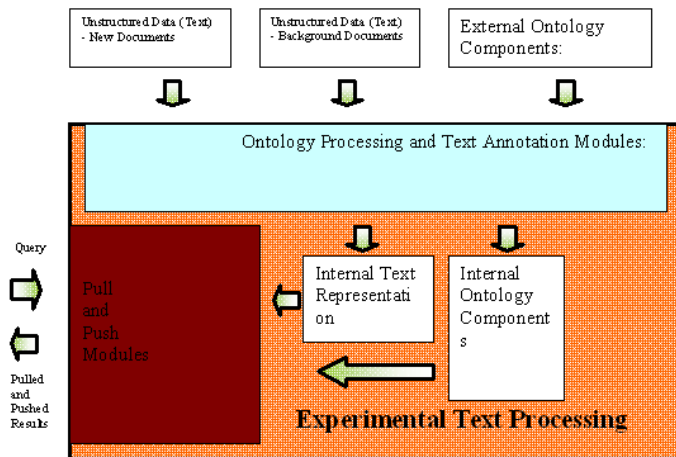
Unstructured Data (Text)
- New Documents

Unstructured Data (Text)
- Background Documents

External Ontology Components:

Ontology Processing and Text Annotation Modules:

Query

Pulled and Pushed Results

Pull and Push Modules

Internal Text Representati on

Internal Ontology Component s

Experimental Text Processing